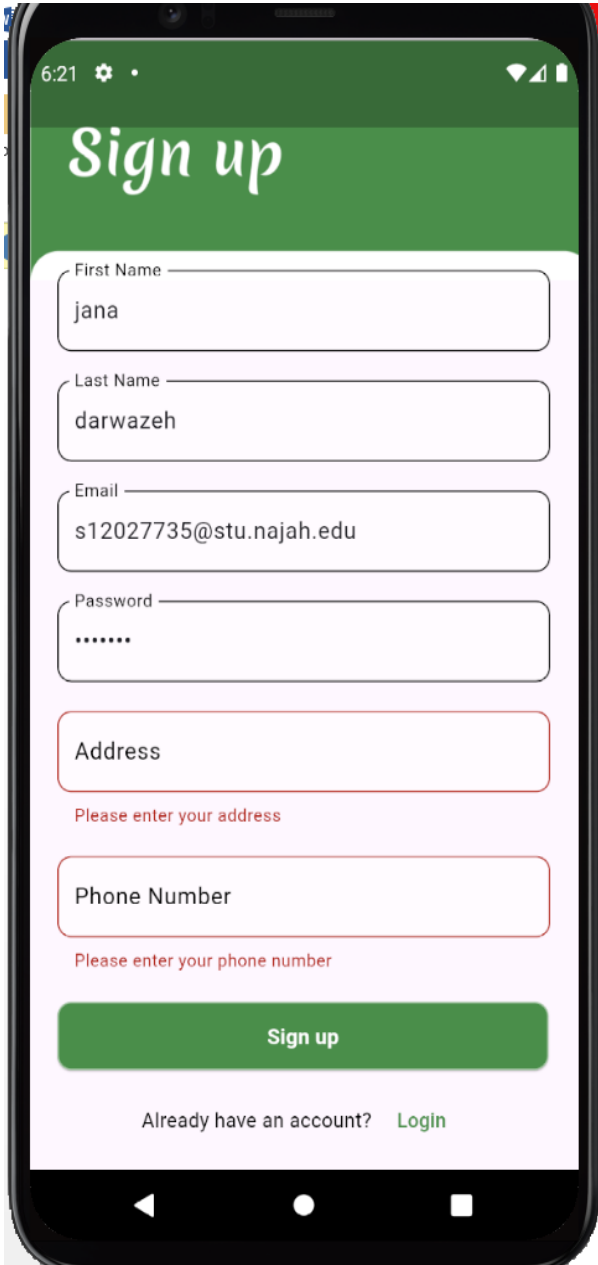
6:21

Sign up

First Name
jana

Last Name
darwazeh

Email
s12027735@stu.najah.edu

Password
•••••••

Address
Please enter your address

Phone Number
Please enter your phone number

Sign up

Already have an account? Login